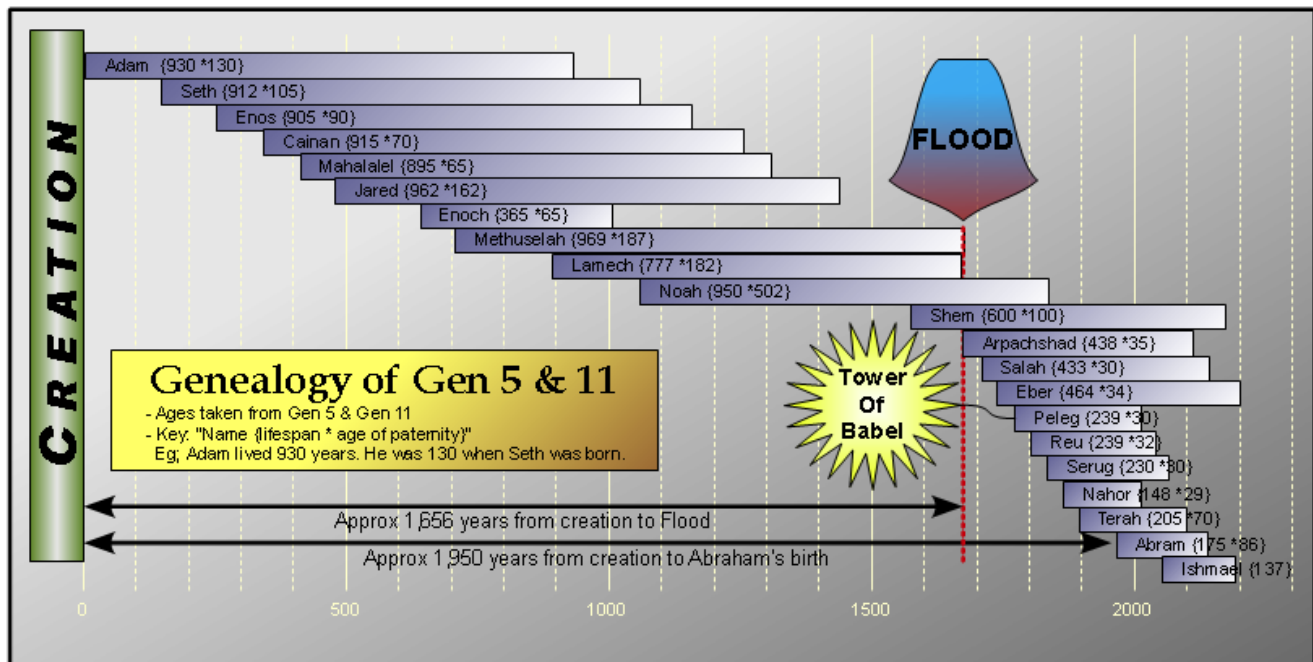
CREATION

Adam {930 *130}
Seth {912 *105}
Enos {905 *90}
Cainan {915 *70}
Mahalalel {895 *65}
Jared {962 *162}
Enoch {365 *65}
Methuselah {969 *187}
Lamech {777 *182}
Noah {950 *502}
Shem {600 *100}
Arpachshad {438 *35}
Salah {433 *30}
Eber {464 *34}
Peleg {239 *30}
Reu {239 *32}
Serug {230 *30}
Nahor {148 *29}
Terah {205 *70}
Abram {175 *86}
Ishmael {137}

FLOOD

Tower Of Babel

Genealogy of Gen 5 & 11
- Ages taken from Gen 5 & Gen 11
- Key: "Name {lifespan * age of paternity}"
Eg; Adam lived 930 years. He was 130 when Seth was born.

Approx 1,656 years from creation to Flood
Approx 1,950 years from creation to Abraham's birth

0
500
1000
1500
2000